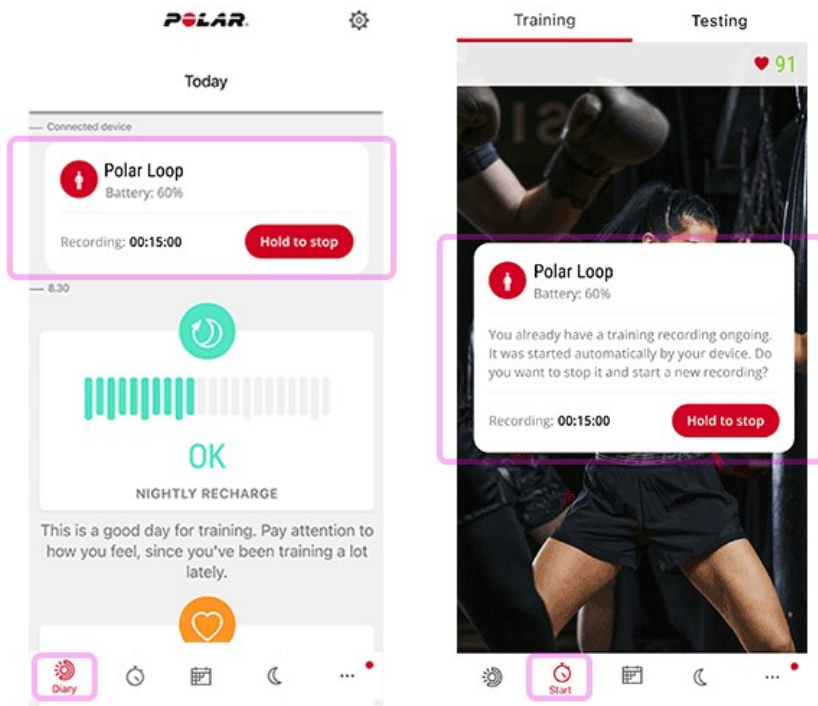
POLAR

Today

Connected device

Polar Loop
Battery: 60%

Recording: 00:15:00
Hold to stop

8.30

OK

NIGHTLY RECHARGE

This is a good day for training. Pay attention to how you feel, since you've been training a lot lately.

Diary

...

Training
Testing

91

Polar Loop
Battery: 60%

You already have a training recording ongoing. It was started automatically by your device. Do you want to stop it and start a new recording?

Recording: 00:15:00
Hold to stop

Start

...